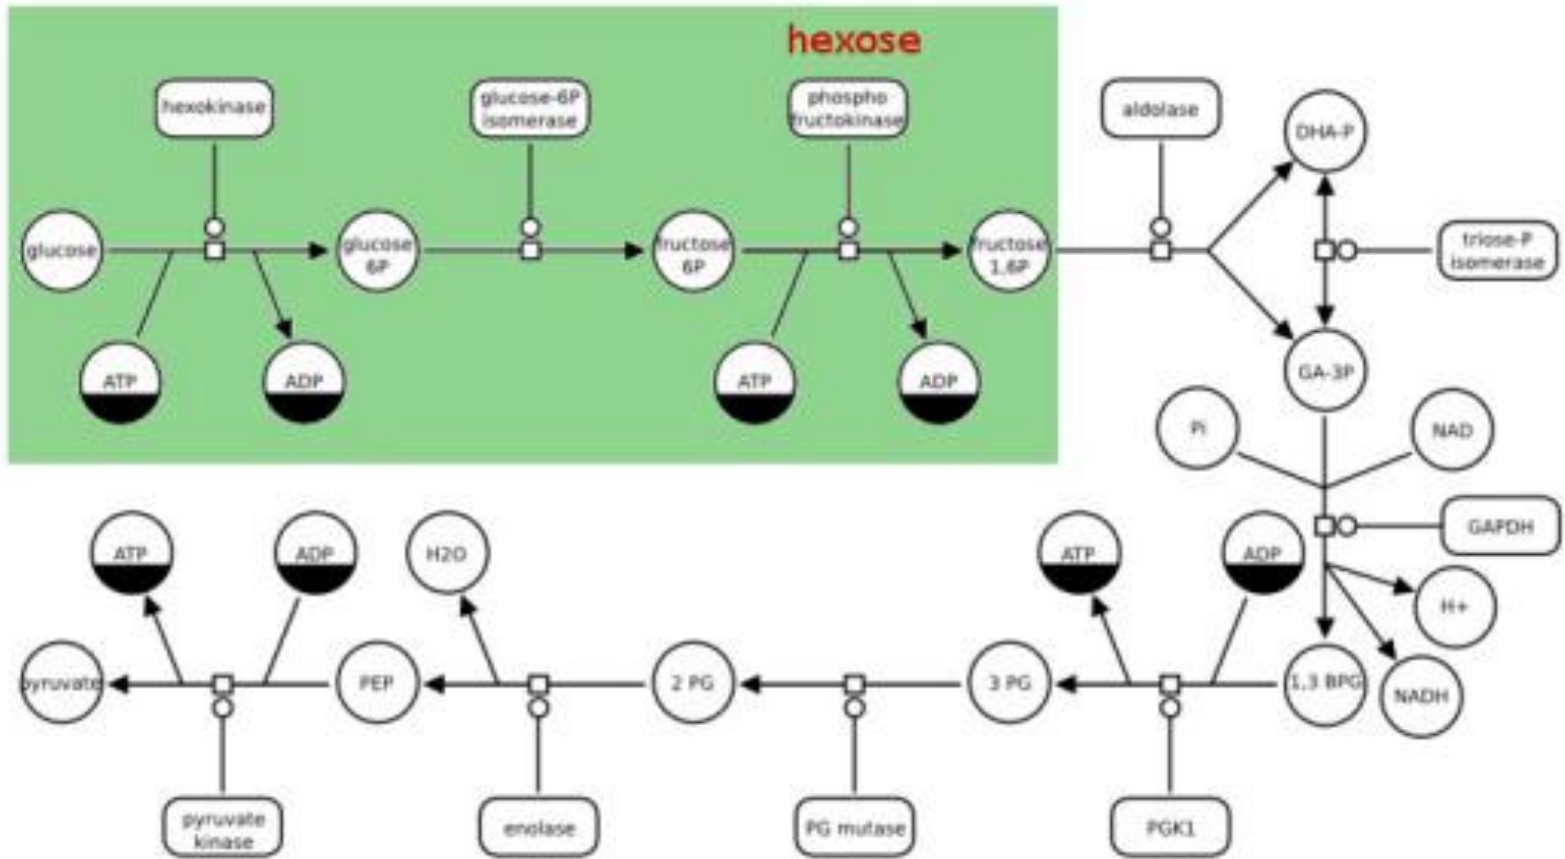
hexose

hexokinase

glucose-6P isomerase

phospho fructokinase

aldolase

glucose

glucose 6P

fructose 6P

fructose 1,6P

DHA-P

triose-P isomerase

GA-3P

ATP

ADP

ATP

ADP

Pi

NAD

GAPDH

H+

NADH

1,3 BPG

ATP

ADP

3 PG

PGK1

2 PG

PG mutase

H2O

PEP

enolase

ATP

ADP

pyruvate

pyruvate kinase